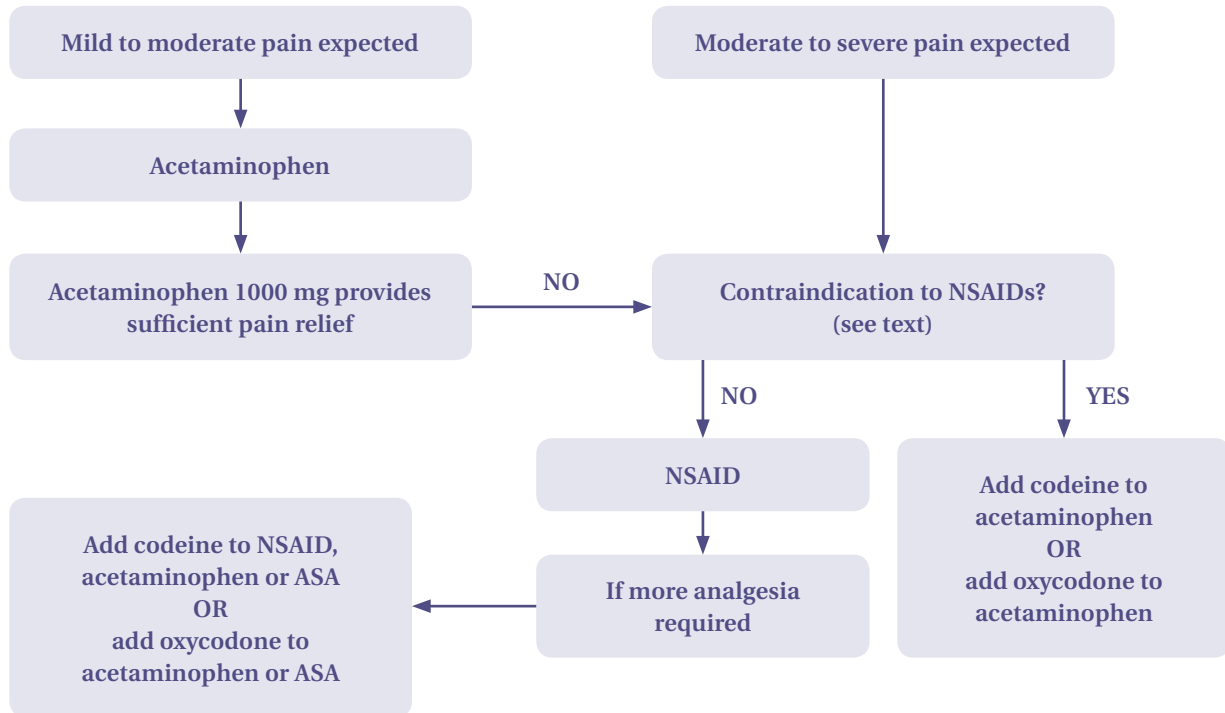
Mild to moderate pain expected

Moderate to severe pain expected

Acetaminophen

Acetaminophen 1000 mg provides sufficient pain relief

NO

Contraindication to NSAIDs? (see text)

NO

YES

NSAID

Add codeine to acetaminophen OR add oxycodone to acetaminophen

Add codeine to NSAID, acetaminophen or ASA OR add oxycodone to acetaminophen or ASA

If more analgesia required